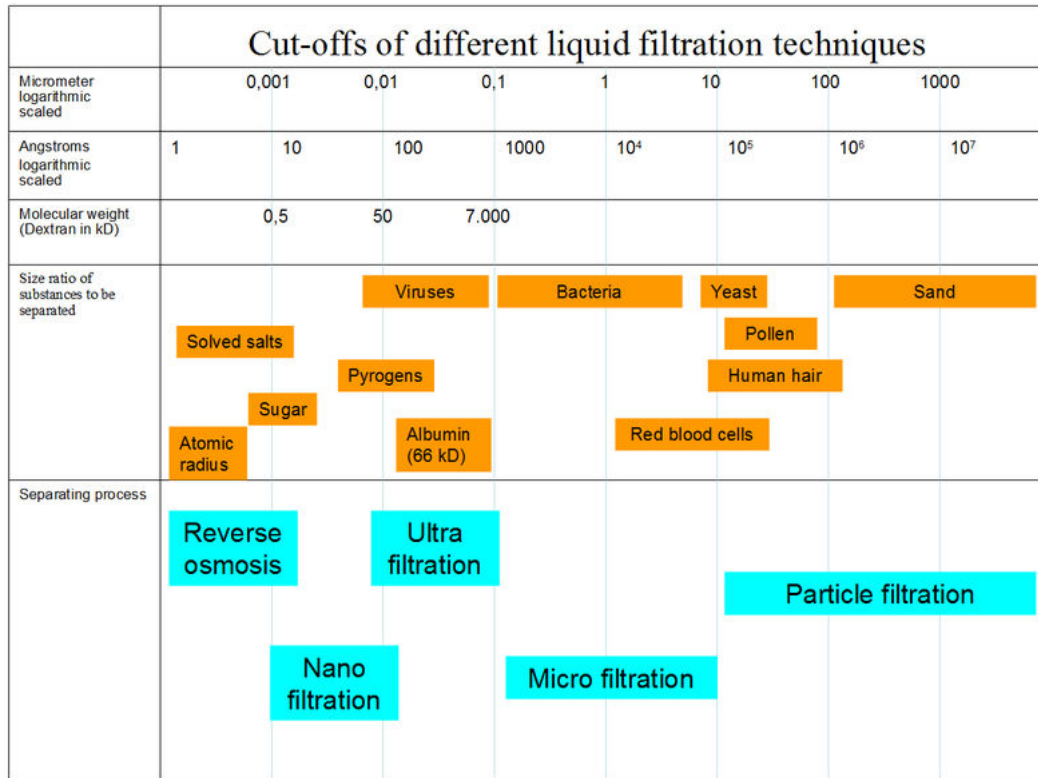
Cut-offs of different liquid filtration techniques

| | | | | | | | | |
|---|---|---|---|---|---|---|---|---|
| Micrometer logarithmic scaled | | 0,001 | 0,01 | 0,1 | 1 | 10 | 100 | 1000 |
| Angstroms logarithmic scaled | 1 | 10 | 100 | 1000 | $10^4$ | $10^5$ | $10^6$ | $10^7$ |
| Molecular weight (Dextran in kD) | | 0,5 | 50 | 7.000 | | | | |

Size ratio of substances to be separated

Viruses
Bacteria
Yeast
Sand
Pollen
Solved salts
Pyrogens
Human hair
Sugar
Atomic radius
Albumin (66 kD)
Red blood cells

Separating process

Reverse osmosis
Ultra filtration
Particle filtration
Nano filtration
Micro filtration